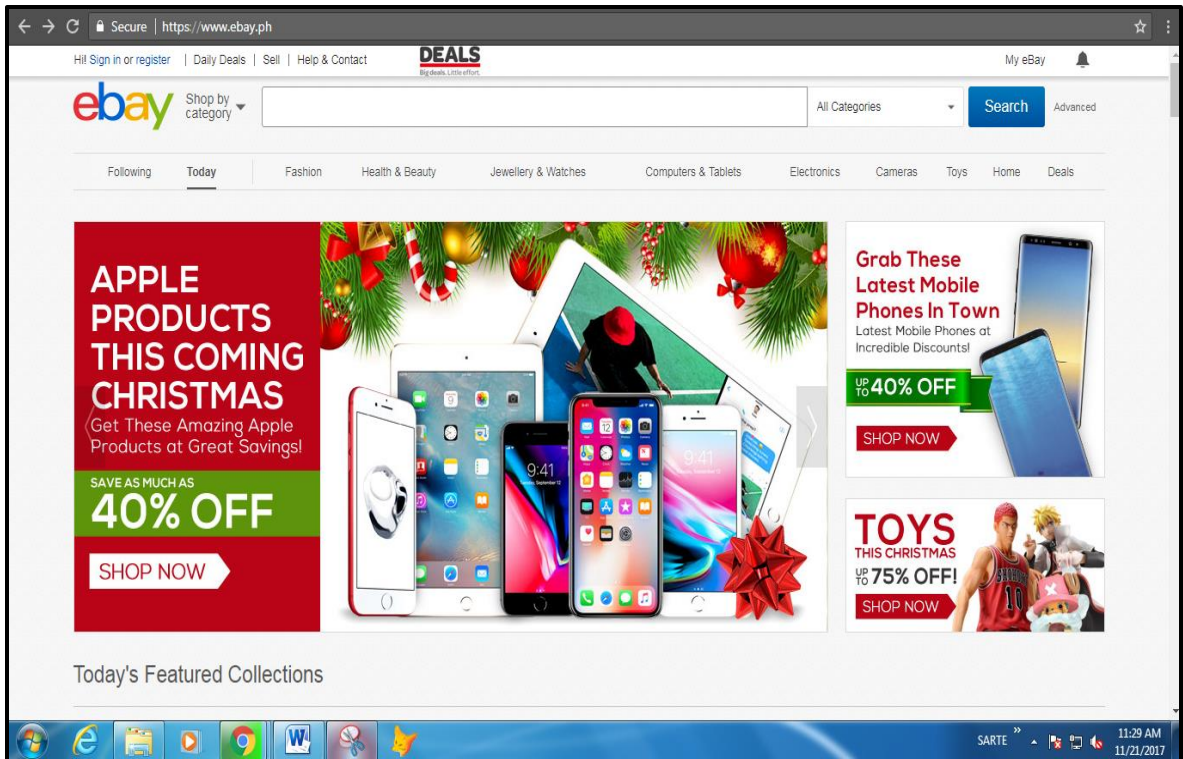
Secure | https://www.ebay.ph

Hi! Sign in or register | Daily Deals | Sell | Help & Contact

DEALS
Big deals. Little effort.

My eBay

ebay Shop by category

All Categories

Search

Advanced

Following Today Fashion Health & Beauty Jewellery & Watches Computers & Tablets Electronics Cameras Toys Home Deals

APPLE PRODUCTS THIS COMING CHRISTMAS
Get These Amazing Apple Products at Great Savings!

SAVE AS MUCH AS
40% OFF

SHOP NOW

9:41

9:41

Grab These Latest Mobile Phones In Town
Latest Mobile Phones at Incredible Discounts!

UP TO 40% OFF

SHOP NOW

TOYS
THIS CHRISTMAS
UP TO 75% OFF!

SHOP NOW

Today's Featured Collections

SARTE

11:29 AM
11/21/2017